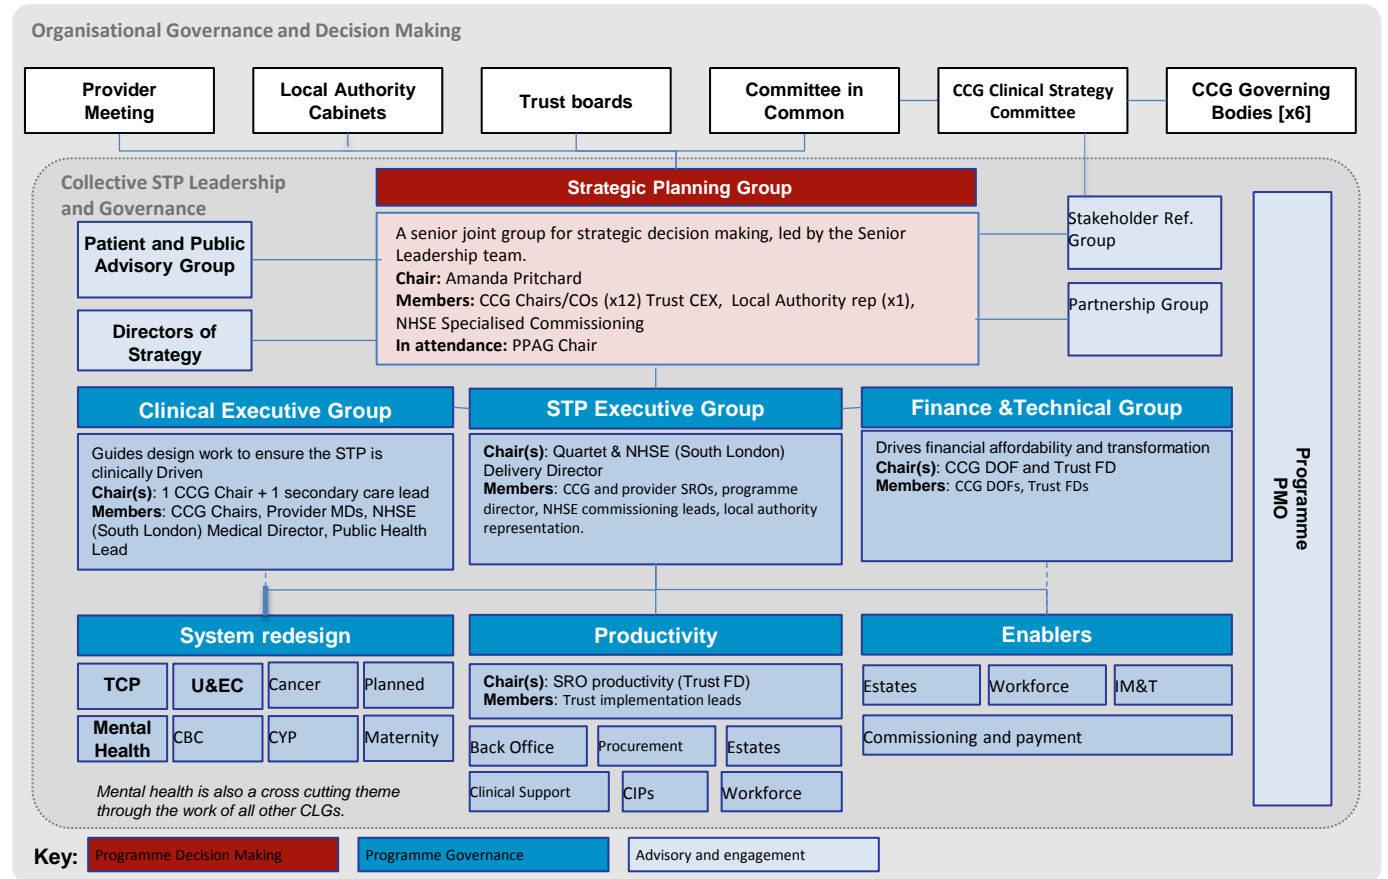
Organisational Governance and Decision Making

Provider Meeting

Local Authority Cabinets

Trust boards

Committee in Common

CCG Clinical Strategy Committee

CCG Governing Bodies [x6]

Collective STP Leadership and Governance

Strategic Planning Group

A senior joint group for strategic decision making, led by the Senior Leadership team.
**Chair:** Amanda Pritchard
**Members:** CCG Chairs/COs (x12) Trust CEX, Local Authority rep (x1), NHSE Specialised Commissioning
**In attendance:** PPAG Chair

Patient and Public Advisory Group

Directors of Strategy

Stakeholder Ref. Group

Partnership Group

Programme PMO

Clinical Executive Group

Guides design work to ensure the STP is clinically Driven
**Chair(s)**: 1 CCG Chair + 1 secondary care lead
**Members**: CCG Chairs, Provider MDs, NHSE (South London) Medical Director, Public Health Lead

STP Executive Group

**Chair(s)**: Quartet & NHSE (South London) Delivery Director
**Members**: CCG and provider SROs, programme director, NHSE commissioning leads, local authority representation.

Finance &Technical Group

Drives financial affordability and transformation
**Chair(s)**: CCG DOF and Trust FD
**Members**: CCG DOFs, Trust FDs

System redesign

TCP

U&EC

Cancer

Planned

Mental Health

CBC

CYP

Maternity

Mental health is also a cross cutting theme through the work of all other CLGs.

Productivity

**Chair(s)**: SRO productivity (Trust FD)
**Members**: Trust implementation leads

Back Office

Procurement

Estates

Clinical Support

CIPs

Workforce

Enablers

Estates

Workforce

IM&T

Commissioning and payment

Key: Programme Decision Making | Programme Governance | Advisory and engagement